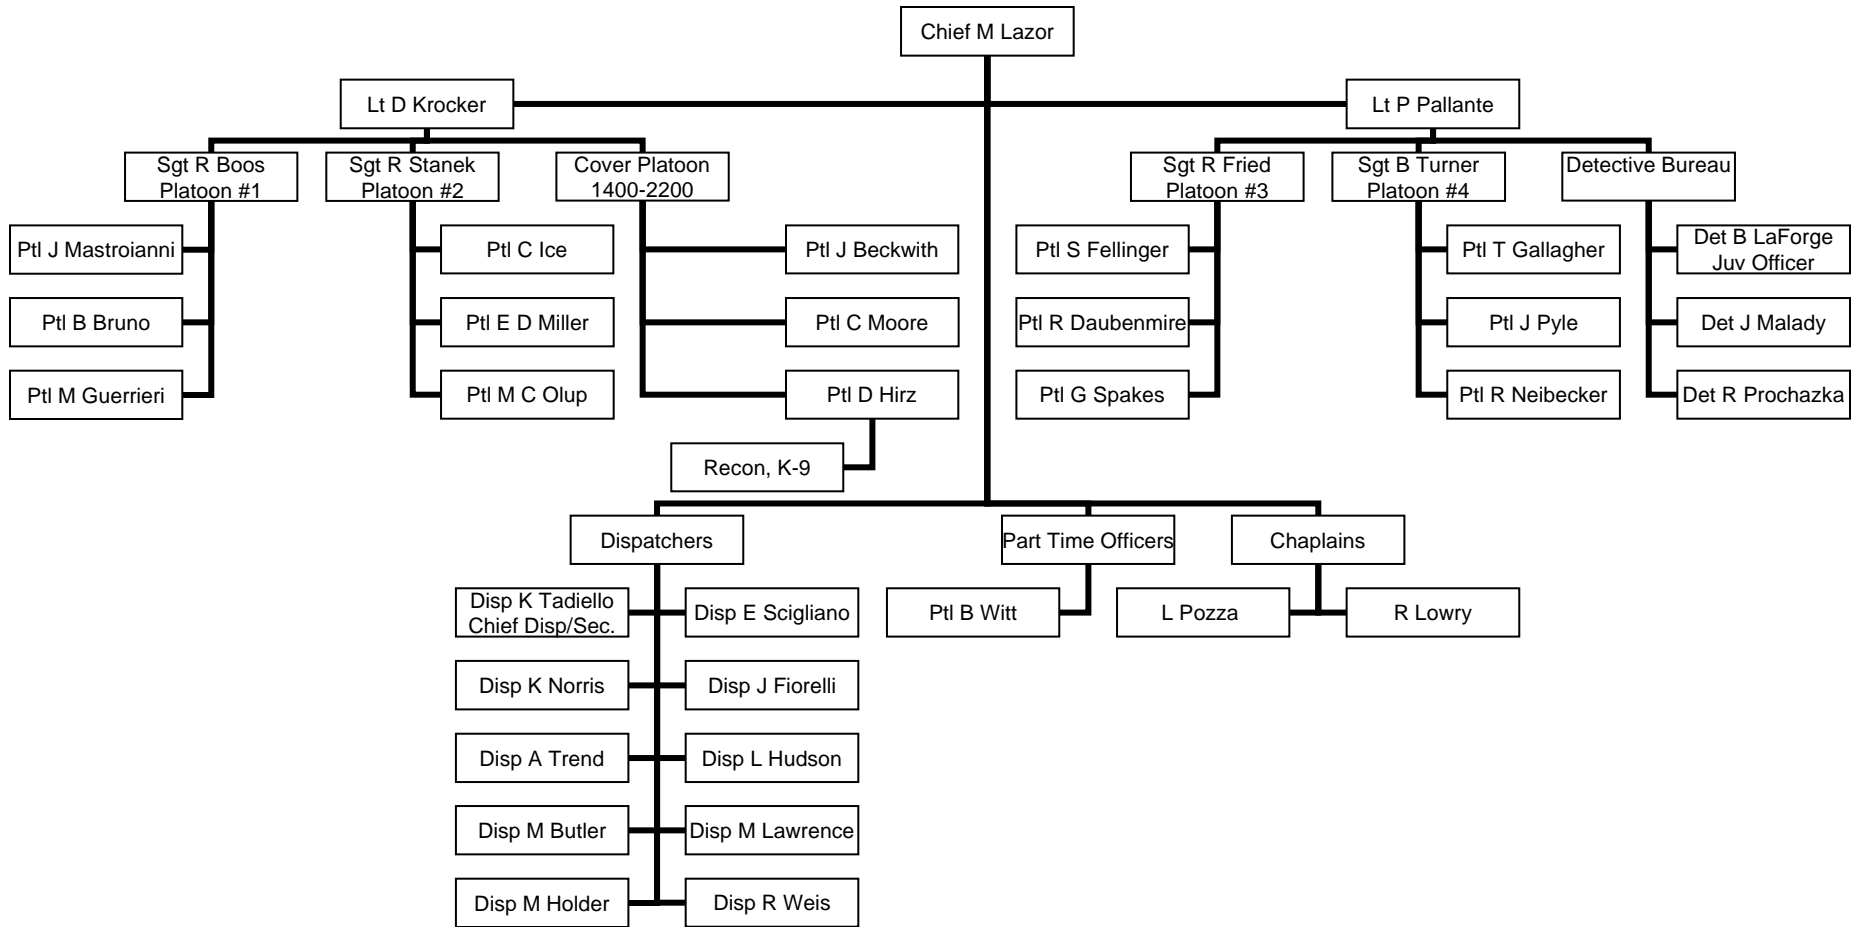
Chief M Lazor

Lt D Krocker

Lt P Pallante

Sgt R Boos
Platoon #1

Sgt R Stanek
Platoon #2

Cover Platoon
1400-2200

Sgt R Fried
Platoon #3

Sgt B Turner
Platoon #4

Detective Bureau

Ptl J Mastroianni

Ptl B Bruno

Ptl M Guerrieri

Ptl C Ice

Ptl E D Miller

Ptl M C Olup

Ptl J Beckwith

Ptl C Moore

Ptl D Hirz

Recon, K-9

Ptl S Fellinger

Ptl R Daubenmire

Ptl G Spakes

Ptl T Gallagher

Ptl J Pyle

Ptl R Neibecker

Det B LaForge
Juv Officer

Det J Malady

Det R Prochazka

Dispatchers

Part Time Officers

Chaplains

Disp K Tadiello
Chief Disp/Sec.

Disp E Scigliano

Disp K Norris

Disp J Fiorelli

Disp A Trend

Disp L Hudson

Disp M Butler

Disp M Lawrence

Disp M Holder

Disp R Weis

Ptl B Witt

L Pozza

R Lowry